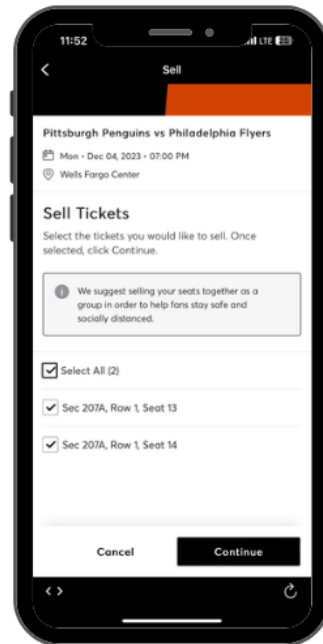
11:52

LTE

<

Sell

Pittsburgh Penguins vs Philadelphia Flyers

Mon • Dec 04, 2023 • 07:00 PM

Wells Fargo Center

Sell Tickets

Select the tickets you would like to sell. Once selected, click Continue.

We suggest selling your seats together as a group in order to help fans stay safe and socially distanced.

Select All (2)

Sec 207A, Row 1, Seat 13

Sec 207A, Row 1, Seat 14

Cancel

Continue

< >